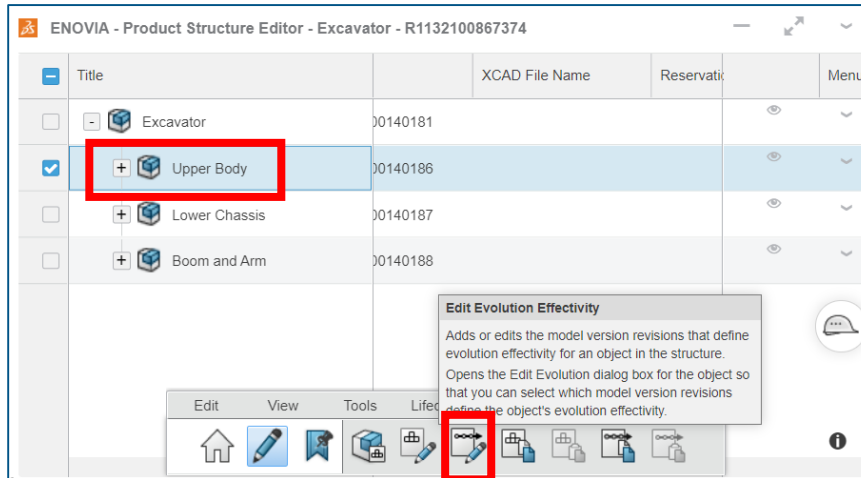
ENOVIA - Product Structure Editor - Excavator - R1132100867374

| Title | | XCAD File Name | Reservati | | Menu |
|---|---|---|---|---|---|
| Excavator | 00140181 | | | | |
| Upper Body | 00140186 | | | | |
| Lower Chassis | 00140187 | | | | |
| Boom and Arm | 00140188 | | | | |

Edit Evolution Effectivity

Adds or edits the model version revisions that define evolution effectivity for an object in the structure.

Opens the Edit Evolution dialog box for the object so that you can select which model version revisions define the object's evolution effectivity.

Edit View Tools Lifec